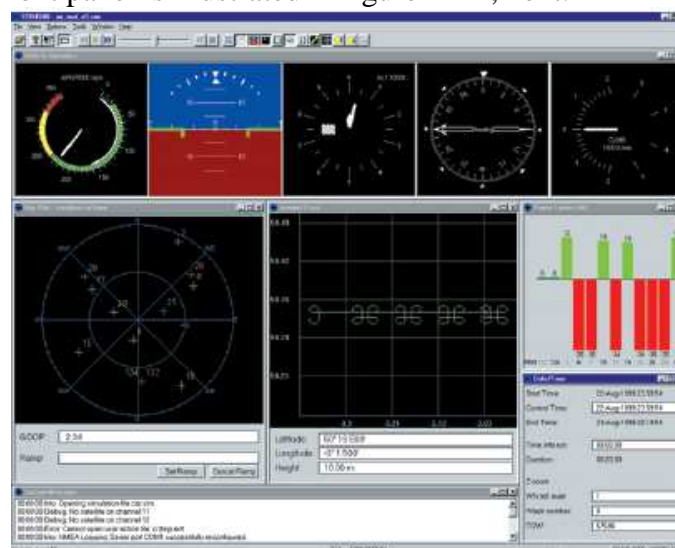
GDOP 2.34

Ramp

Set Ramp Cancel Ramp

Latitude 60°15.000'

Longitude -0°1.500'

Height 10.00 m

Start Time 23/Aug/1999 23:59:54

Current Time 23/Aug/1999 23:59:54

Time left: 00:00:00

Duration 00:00:00

00:00:00 Info: Opening simulation file car.sim
00:00:00 Debug: No satellite on channel 11
00:00:00 Debug: No satellite on channel 12
00:00:00 Error: Cannot open user action file
00:00:00 Info: NMEA Logging: Serial port COM1 successfully reinitialised